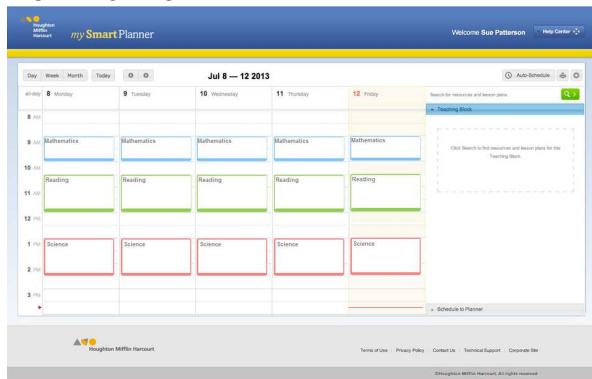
Houghton Mifflin Harcourt

mySmartPlanner

Welcome Sue Patterson

Help Center

Day Week Month Today

Jul 8 — 12 2013

Auto-Schedule

all-day

8 Monday

9 Tuesday

10 Wednesday

11 Thursday

12 Friday

8 AM

9 AM

10 AM

11 AM

12 PM

1 PM

2 PM

3 PM

Mathematics Mathematics Mathematics Mathematics Mathematics

Reading Reading Reading Reading Reading

Science Science Science Science Science

Search for resources and lesson plans

Teaching Block

Click Search to find resources and lesson plans for the Teaching Block.

Schedule to Planner

Houghton Mifflin Harcourt

Terms of Use | Privacy Policy | Contact Us | Technical Support | Corporate Site

©Houghton Mifflin Harcourt. All rights reserved.